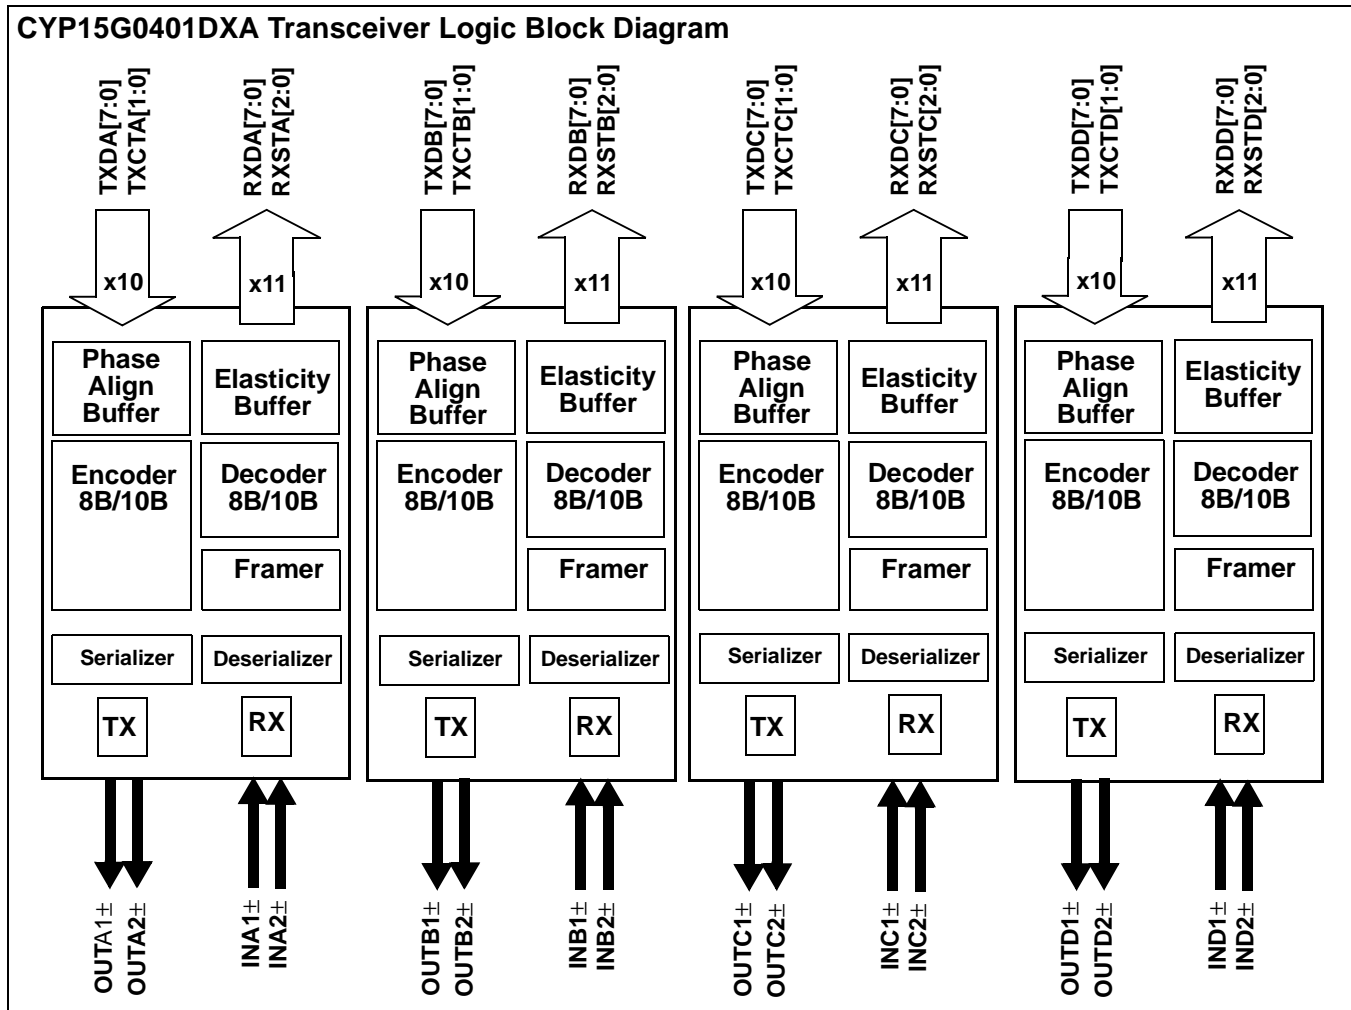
CYP15G0401DXA Transceiver Logic Block Diagram

TXDA[7:0]
TXCTA[1:0]

RXDA[7:0]
RXSTA[2:0]

TXDB[7:0]
TXCTB[1:0]

RXDB[7:0]
RXSTB[2:0]

TXDC[7:0]
TXCTC[1:0]

RXDC[7:0]
RXSTC[2:0]

TXDD[7:0]
TXCTD[1:0]

RXDD[7:0]
RXSTD[2:0]

x10 x11 x10 x11 x10 x11 x10 x11

Phase Align Buffer
Elasticity Buffer
Encoder 8B/10B
Decoder 8B/10B
Framer
Serializer
Deserializer
TX
RX

Phase Align Buffer
Elasticity Buffer
Encoder 8B/10B
Decoder 8B/10B
Framer
Serializer
Deserializer
TX
RX

Phase Align Buffer
Elasticity Buffer
Encoder 8B/10B
Decoder 8B/10B
Framer
Serializer
Deserializer
TX
RX

Phase Align Buffer
Elasticity Buffer
Encoder 8B/10B
Decoder 8B/10B
Framer
Serializer
Deserializer
TX
RX

OUTA1±
OUTA2±
INA1±
INA2±
OUTB1±
OUTB2±
INB1±
INB2±
OUTC1±
OUTC2±
INC1±
INC2±
OUTD1±
OUTD2±
IND1±
IND2±